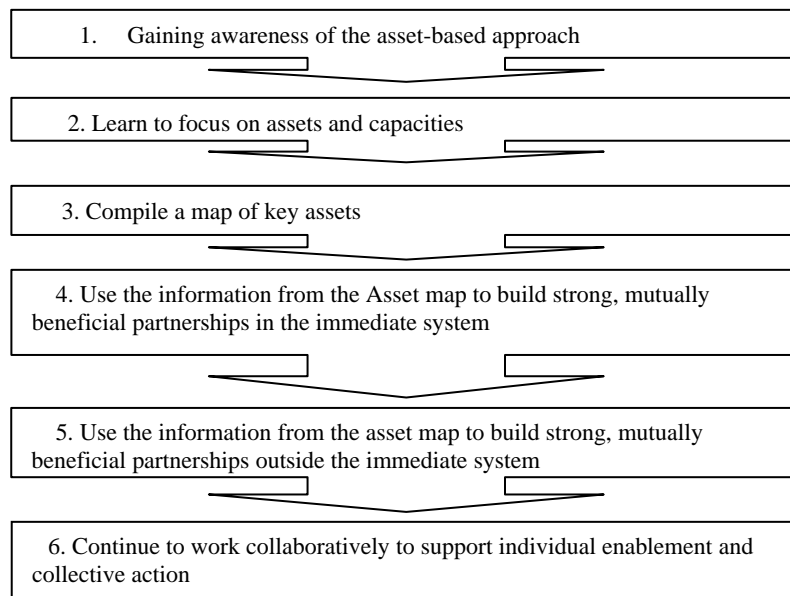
1. Gaining awareness of the asset-based approach

2. Learn to focus on assets and capacities

3. Compile a map of key assets

4. Use the information from the Asset map to build strong, mutually beneficial partnerships in the immediate system

5. Use the information from the asset map to build strong, mutually beneficial partnerships outside the immediate system

6. Continue to work collaboratively to support individual enablement and collective action